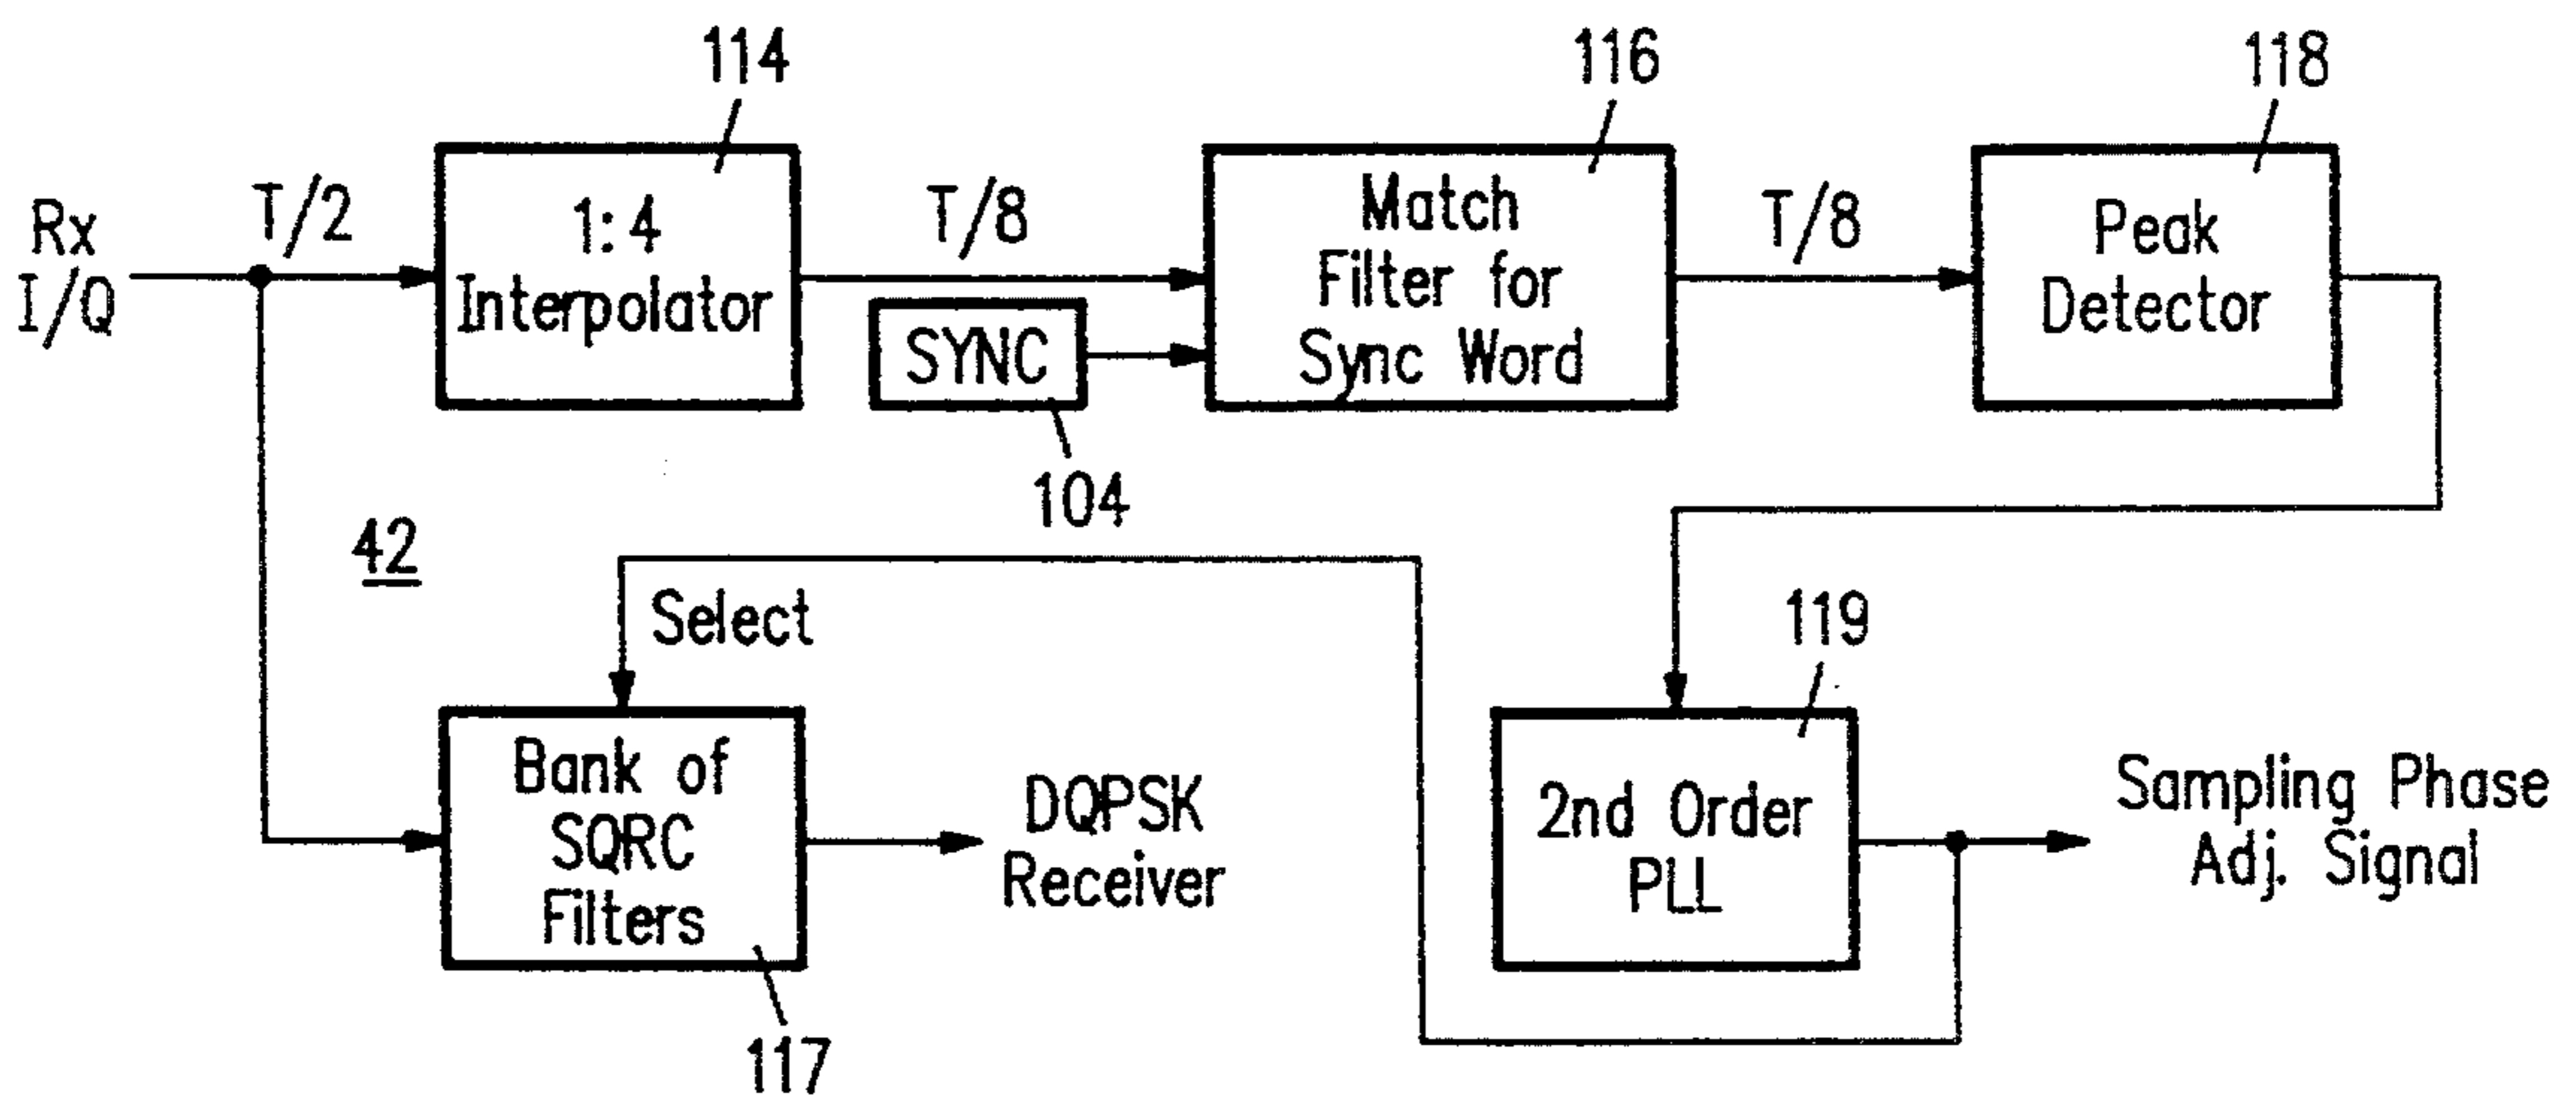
114

116

118

Rx I/Q

T/2

1:4 Interpolator

T/8

Match Filter for Sync Word

T/8

Peak Detector

SYNC

104

42

Select

119

Bank of SQRC Filters

DQPSK Receiver

2nd Order PLL

Sampling Phase Adj. Signal

117